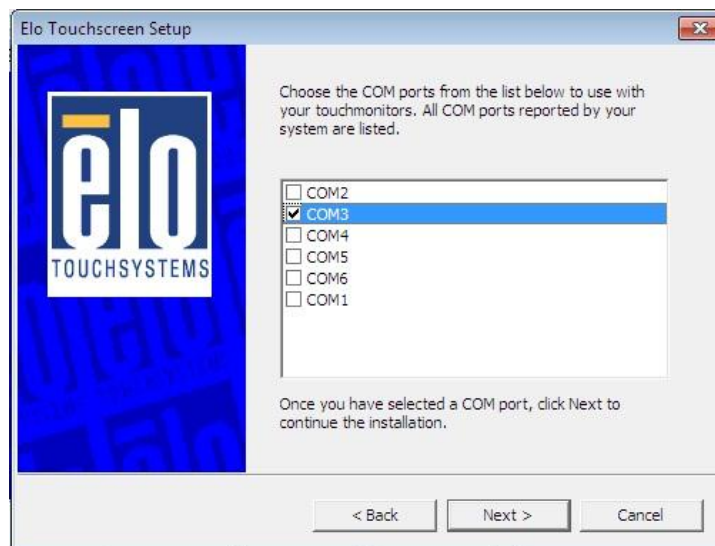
Elo Touchscreen Setup

elo
TOUCHSYSTEMS

Choose the COM ports from the list below to use with your touchmonitors. All COM ports reported by your system are listed.

☐ COM2
☑ COM3
☐ COM4
☐ COM5
☐ COM6
☐ COM1

Once you have selected a COM port, click Next to continue the installation.

< Back
Next >
Cancel